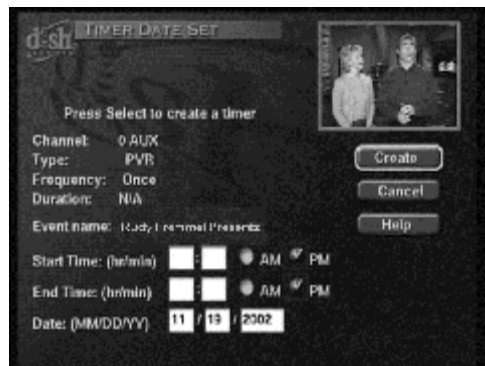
dish NETWORK
TIMER DATE SET

Press Select to create a timer

Channel: 0 AUX
Type: PVR
Frequency: Once
Duration: N/A

Event name: Rudy Lremmel Presents

Start Time: (hr/min) : AM PM

End Time: (hr/min) : AM PM

Date: (MM/DD/YY) 11 / 19 / 2002

Create
Cancel
Help